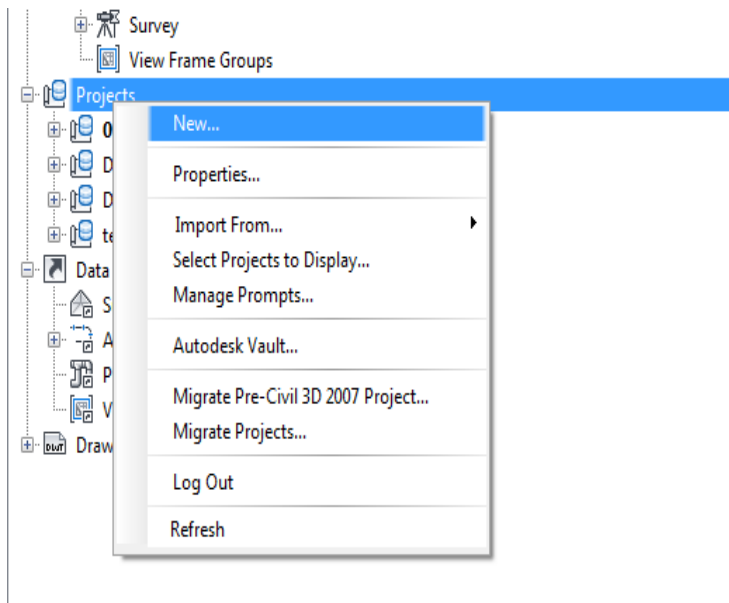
Survey
View Frame Groups
Projects
0
D
D
te
Data
S
A
P
V
Draw

New...
Properties...
Import From...
Select Projects to Display...
Manage Prompts...
Autodesk Vault...
Migrate Pre-Civil 3D 2007 Project...
Migrate Projects...
Log Out
Refresh